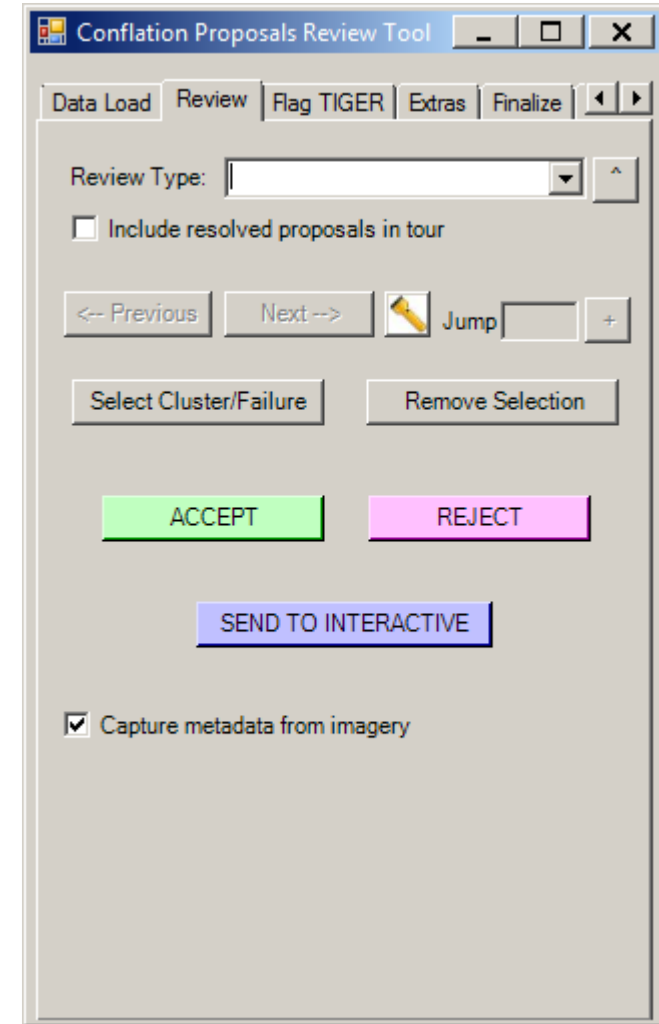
Conflation Proposals Review Tool

Data Load | Review | Flag TIGER | Extras | Finalize

Review Type:

^

Include resolved proposals in tour

<-- Previous

Next -->

Jump

+

Select Cluster/Failure

Remove Selection

ACCEPT

REJECT

SEND TO INTERACTIVE

Capture metadata from imagery